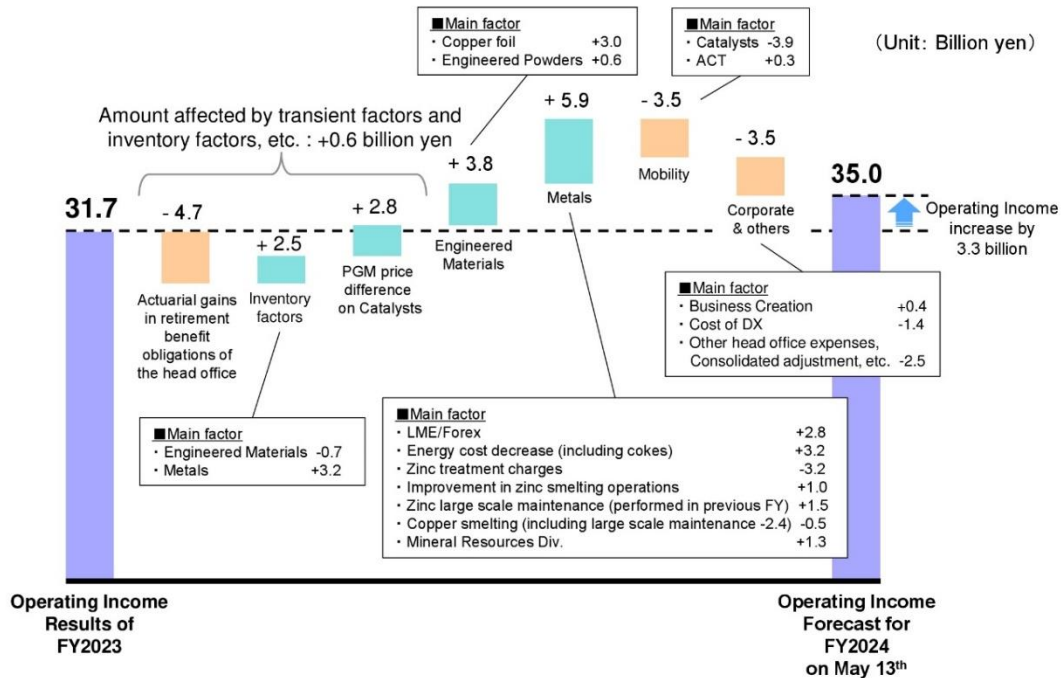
■Main factor
・Copper foil +3.0
・Engineered Powders +0.6

■Main factor
・Catalysts -3.9
・ACT +0.3

(Unit: Billion yen)

Amount affected by transient factors and inventory factors, etc. : +0.6 billion yen

+ 5.9

- 3.5

- 3.5

+ 3.8

Metals

Mobility

35.0

31.7

- 4.7

+ 2.8

Corporate & others

Operating Income increase by 3.3 billion

+ 2.5

Engineered Materials

PGM price difference on Catalysts

Actuarial gains in retirement benefit obligations of the head office

Inventory factors

■Main factor
・Business Creation +0.4
・Cost of DX -1.4
・Other head office expenses, Consolidated adjustment, etc. -2.5

■Main factor
・Engineered Materials -0.7
・Metals +3.2

■Main factor
・LME/Forex +2.8
・Energy cost decrease (including cokes) +3.2
・Zinc treatment charges -3.2
・Improvement in zinc smelting operations +1.0
・Zinc large scale maintenance (performed in previous FY) +1.5
・Copper smelting (including large scale maintenance -2.4) -0.5
・Mineral Resources Div. +1.3

Operating Income Results of FY2023

Operating Income Forecast for FY2024 on May 13$^{th}$